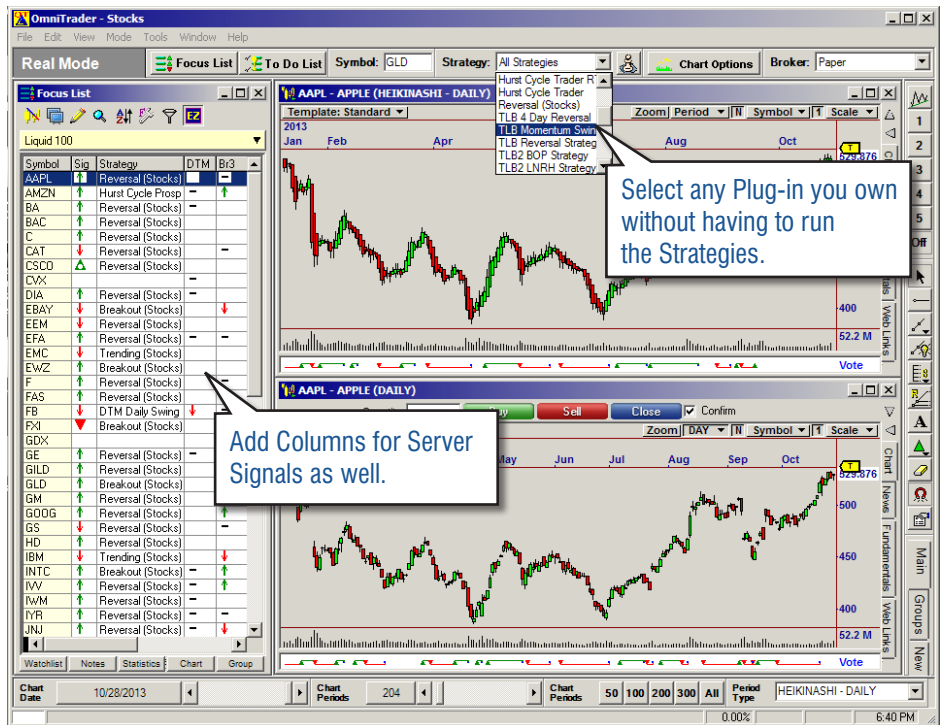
OmniTrader - Stocks

File Edit View Mode Tools Window Help

Real Mode | Focus List | To Do List | Symbol: GLD | Strategy: All Strategies | Chart Options | Broker: Paper

Hurst Cycle Trader R
Hurst Cycle Trader
Reversal (Stocks)
TLB 4 Day Reversal
TLB Momentum Swin
TLB Reversal Strateg
TLB2 BOP Strategy
TLB2 LNRH Strategy

Focus List

Liquid 100

| Symbol | Sig | Strategy | DTM | Br3 |
|---|---|---|---|---|
| AAPL | ↑ | Reversal (Stocks) | | − |
| AMZN | ↑ | Hurst Cycle Prosp | − | ↑ |
| BA | ↑ | Reversal (Stocks) | − | |
| BAC | ↑ | Reversal (Stocks) | | |
| C | ↑ | Reversal (Stocks) | | |
| CAT | ↓ | Reversal (Stocks) | | − |
| CSCO | △ | Reversal (Stocks) | | |
| CVX | | | − | |
| DIA | ↑ | Reversal (Stocks) | − | |
| EBAY | ↓ | Breakout (Stocks) | | ↓ |
| EEM | ↑ | Reversal (Stocks) | | |
| EFA | ↑ | Reversal (Stocks) | − | − |
| EMC | ↓ | Trending (Stocks) | | |
| EWZ | ↑ | Breakout (Stocks) | | |
| F | ↑ | Reversal (Stocks) | | |
| FAS | ↑ | Reversal (Stocks) | | |
| FB | ↓ | DTM Daily Swing | ↓ | |
| FXI | ▼ | Breakout (Stocks) | | |
| GDX | | | | |
| GE | ↑ | Reversal (Stocks) | − | |
| GILD | ↑ | Reversal (Stocks) | | |
| GLD | ↑ | Breakout (Stocks) | | |
| GM | ↑ | Reversal (Stocks) | | |
| GOOG | ↑ | Reversal (Stocks) | | ↑ |
| GS | ↑ | Reversal (Stocks) | | − |
| HD | ↑ | Reversal (Stocks) | | |
| IBM | ↓ | Trending (Stocks) | | ↓ |
| INTC | ↑ | Breakout (Stocks) | − | ↑ |
| IVV | ↑ | Reversal (Stocks) | − | ↑ |
| IWM | ↑ | Reversal (Stocks) | | |
| IYR | ↑ | Reversal (Stocks) | − | − |
| JNJ | ↑ | Reversal (Stocks) | − | ↓ |

Watchlist | Notes | Statistics | Chart | Group

AAPL - APPLE (HEIKINASHI - DAILY)
Template: Standard | Zoom | Period | N | Symbol | 1 | Scale
2013
Jan Feb Apr Aug Oct
529.876
400
52.2 M
Vote

Select any Plug-in you own without having to run the Strategies.

AAPL - APPLE (DAILY)
Buy | Sell | Close | Confirm
Zoom | DAY | N | Symbol | 1 | Scale
May Jun Jul Aug Sep Oct
529.876
500
450
400
52.2 M
Vote

Add Columns for Server Signals as well.

Chart News Fundamentals Web Links
Main Groups New
1 2 3 4 5 Off

Chart Date 10/28/2013 | Chart Periods 204 | Chart Periods 50 100 200 300 All | Period Type HEIKINASHI - DAILY

0.00% | 6:40 PM